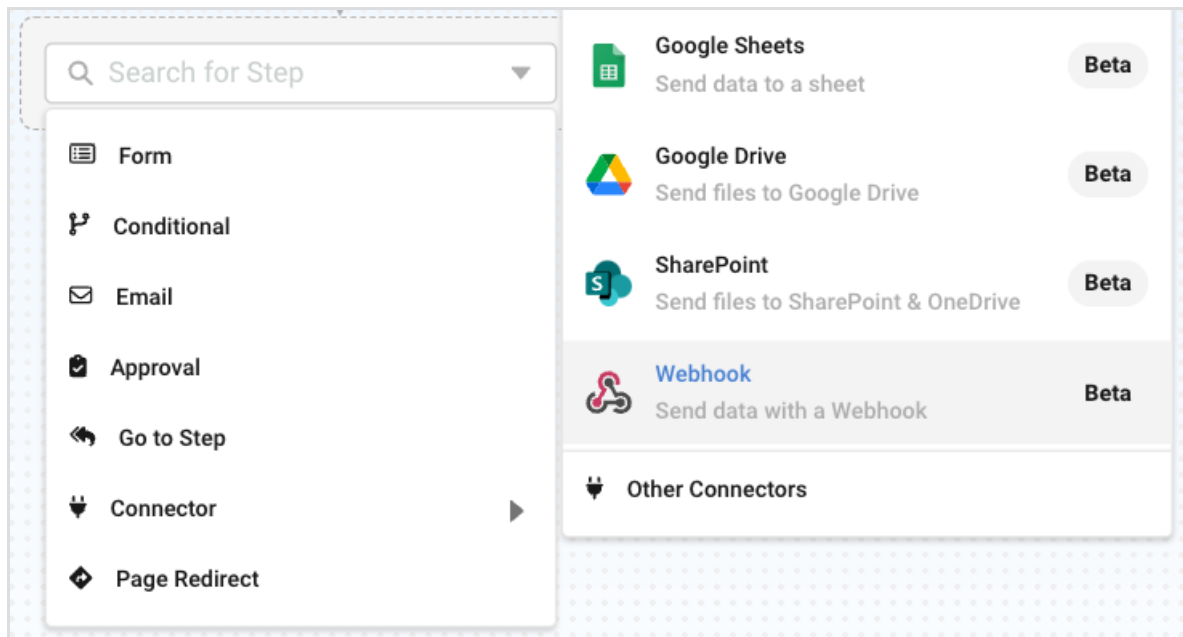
Search for Step

Form

Conditional

Email

Approval

Go to Step

Connector

Page Redirect

Google Sheets
Send data to a sheet
Beta

Google Drive
Send files to Google Drive
Beta

SharePoint
Send files to SharePoint & OneDrive
Beta

Webhook
Send data with a Webhook
Beta

Other Connectors